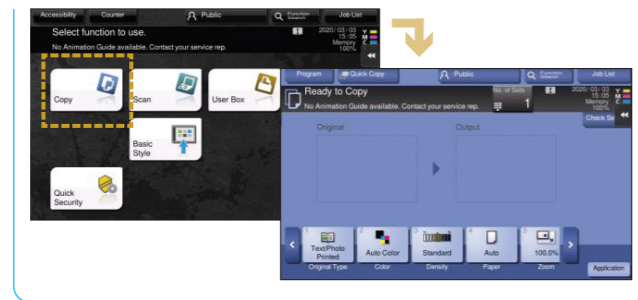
Accessibility Counter Public Function Search Job List

Select function to use.

No Animation Guide available. Contact your service rep.

2020/03/03 15:05 Memory 100%

Copy

Scan

User Box

Basic Style

Quick Security

Program Quick Copy Public Function Search Job List

Ready to Copy

No Animation Guide available. Contact your service rep.

No. of Sets 1

2020/03/03 15:05 Memory 100%

Check Se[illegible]

Original

Output

1 Text/Photo Printed Original Type

2 Auto Color Color

3 Standard Density

4 Auto Paper

5 100.0% Zoom

Application